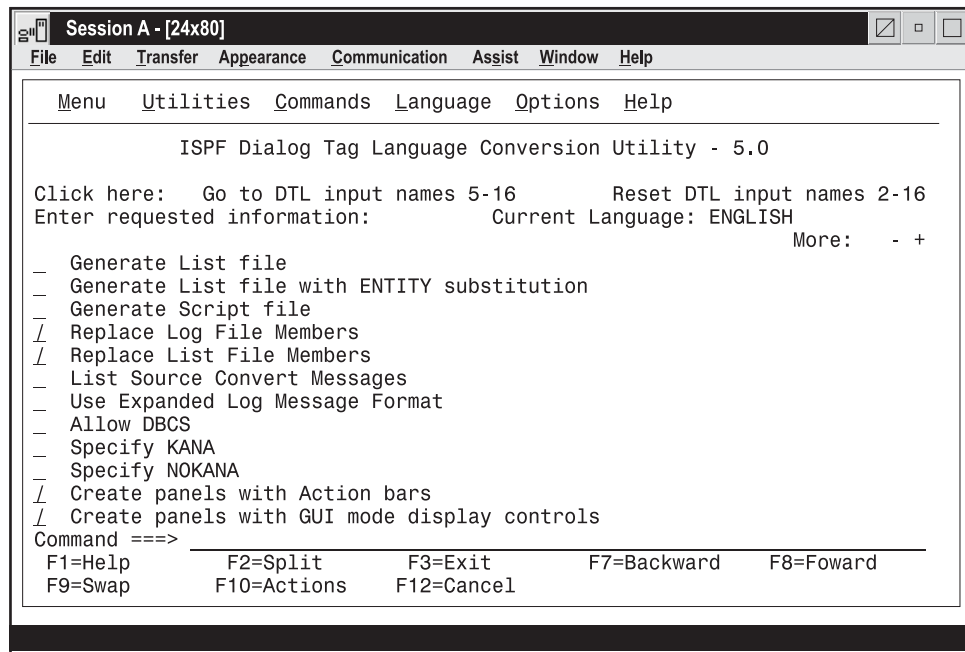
Session A - [24x80]
File Edit Transfer Appearance Communication Assist Window Help

Menu Utilities Commands Language Options Help

ISPF Dialog Tag Language Conversion Utility - 5.0

Click here: Go to DTL input names 5-16 Reset DTL input names 2-16
Enter requested information: Current Language: ENGLISH
More: - +

_ Generate List file
_ Generate List file with ENTITY substitution
_ Generate Script file
/ Replace Log File Members
/ Replace List File Members
_ List Source Convert Messages
_ Use Expanded Log Message Format
_ Allow DBCS
_ Specify KANA
_ Specify NOKANA
/ Create panels with Action bars
/ Create panels with GUI mode display controls
Command ===>
F1=Help F2=Split F3=Exit F7=Backward F8=Foward
F9=Swap F10=Actions F12=Cancel